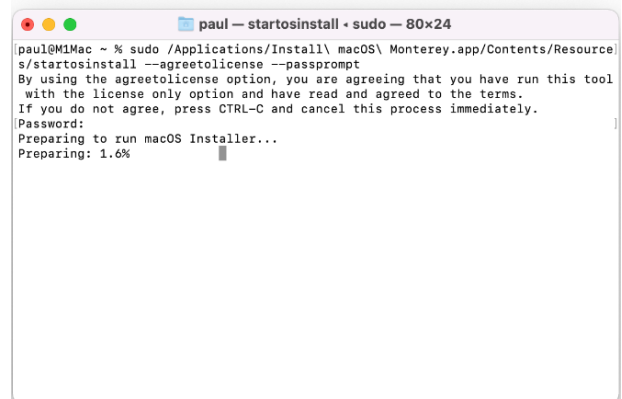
paul — startosinstall ◂ sudo — 80×24

paul@M1Mac ~ % sudo /Applications/Install\ macOS\ Monterey.app/Contents/Resources/startosinstall --agreetolicense --passprompt
By using the agreetolicense option, you are agreeing that you have run this tool with the license only option and have read and agreed to the terms.
If you do not agree, press CTRL-C and cancel this process immediately.
Password:
Preparing to run macOS Installer...
Preparing: 1.6%